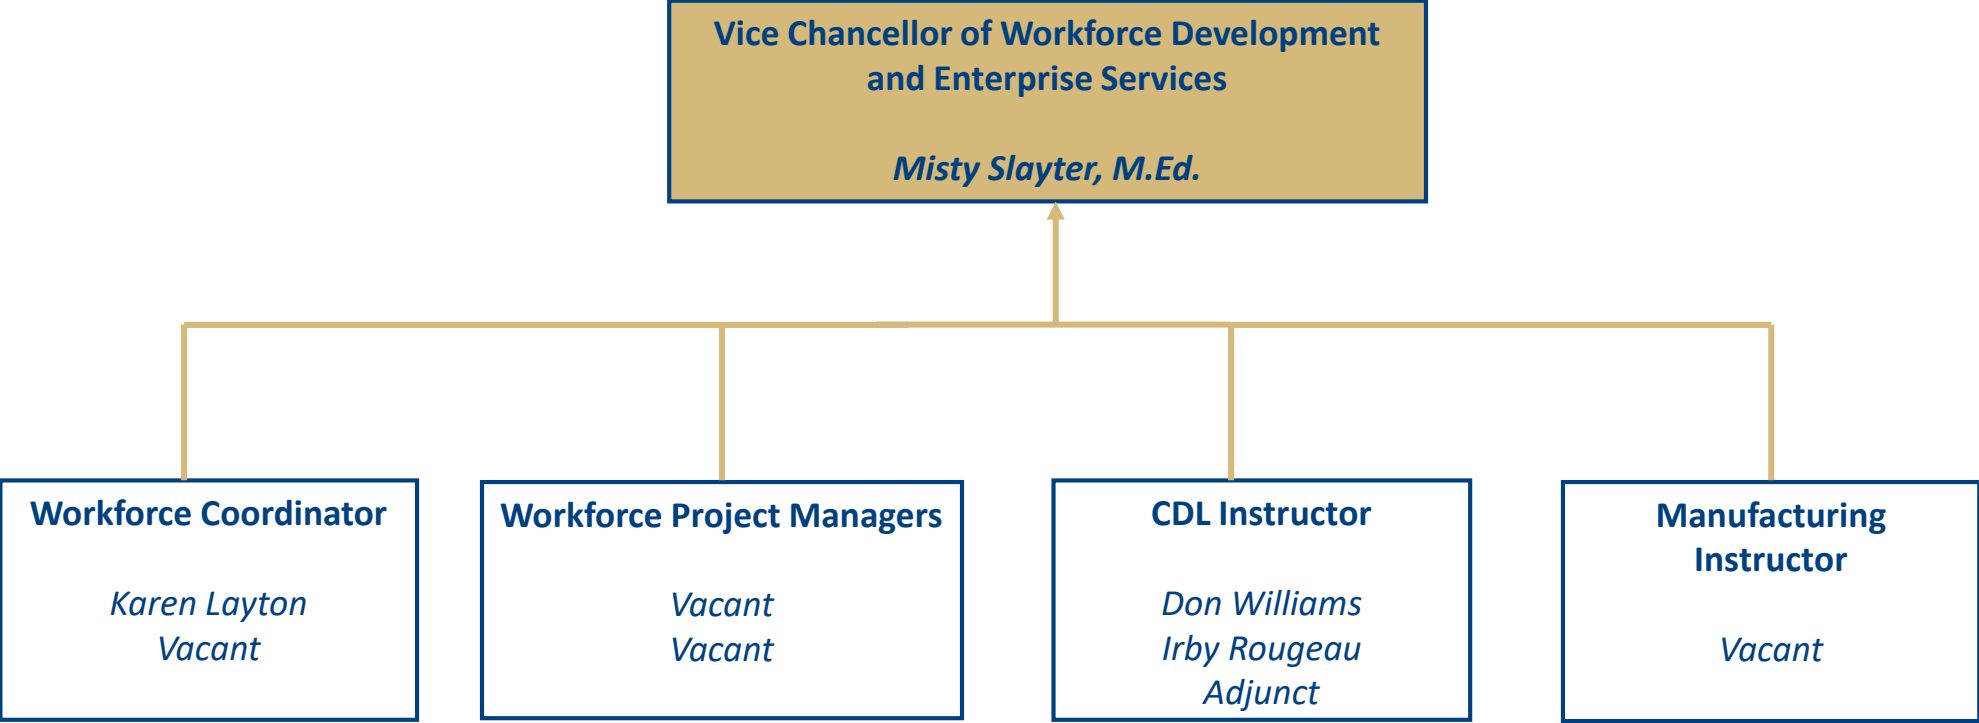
Vice Chancellor of Workforce Development and Enterprise Services

Misty Slayter, M.Ed.

Workforce Coordinator

Karen Layton
Vacant

Workforce Project Managers

Vacant
Vacant

CDL Instructor

Don Williams
Irby Rougeau
Adjunct

Manufacturing Instructor

Vacant